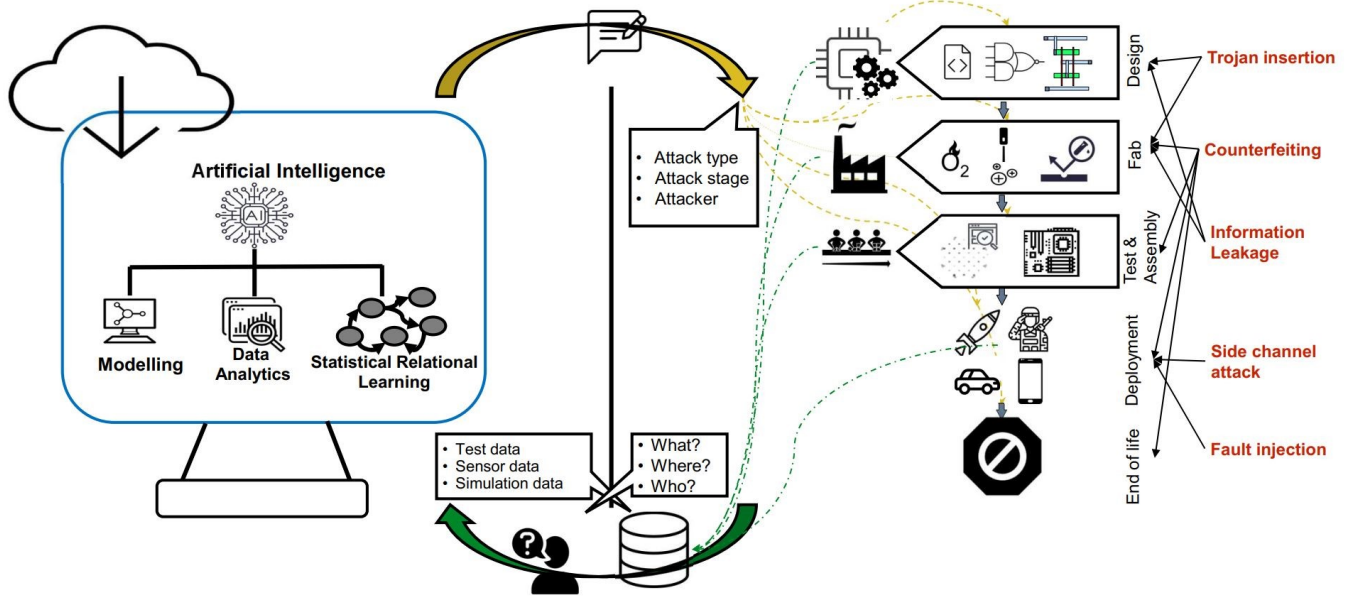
Artificial Intelligence

AI

Modelling

Data Analytics

Statistical Relational Learning

• Attack type
• Attack stage
• Attacker

• Test data
• Sensor data
• Simulation data

• What?
• Where?
• Who?

$O_2$

Design

Fab

Test & Assembly

Deployment

End of life

Trojan insertion

Counterfeiting

Information Leakage

Side channel attack

Fault injection